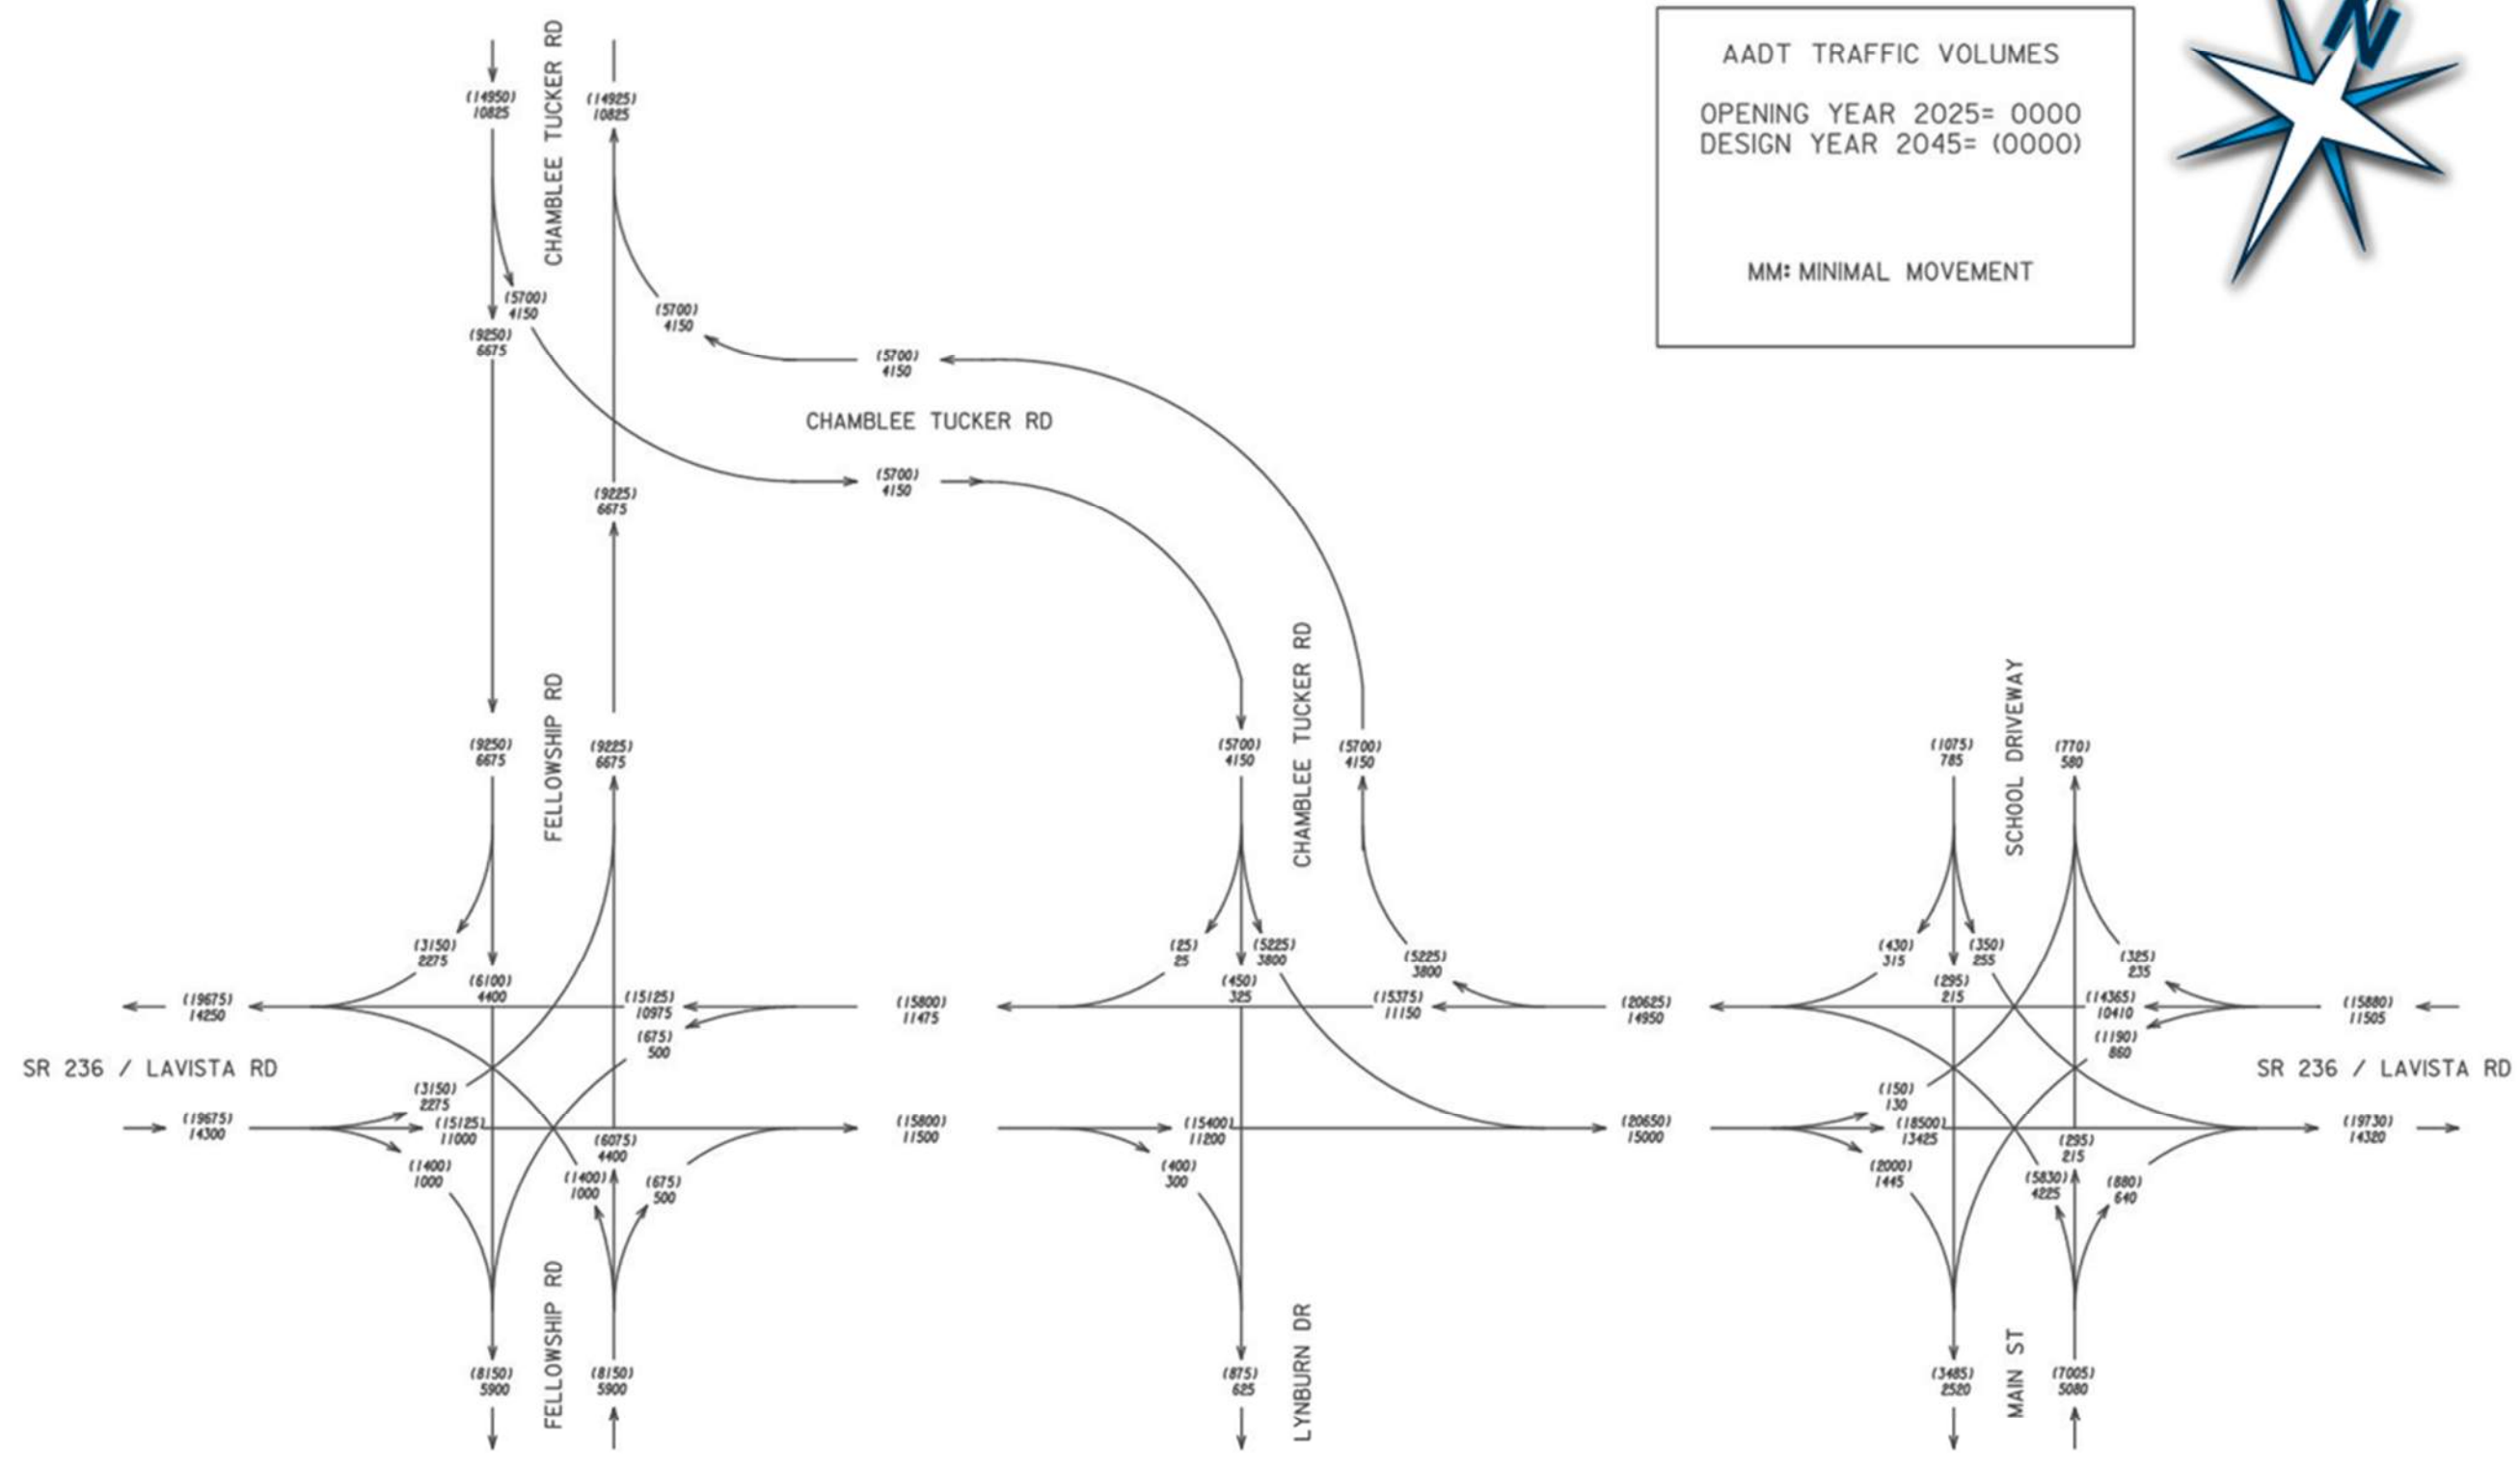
AADT TRAFFIC VOLUMES

OPENING YEAR 2025= 0000
DESIGN YEAR 2045= (0000)

MM: MINIMAL MOVEMENT

N

CHAMBLEE TUCKER RD

(14950)
10825

(14925)
10825

(5700)
4150

(9250)
6675

(5700)
4150

(5700)
4150

CHAMBLEE TUCKER RD

(5700)
4150

(9225)
6675

FELLOWSHIP RD

(9250)
6675

(9225)
6675

CHAMBLEE TUCKER RD

(5700)
4150

(5700)
4150

SCHOOL DRIVEWAY

(1075)
785

(770)
580

(3150)
2275

(6100)
4400

(15125)
10975

(19675)
14250

(675)
500

(15800)
11475

(25)
25

(5225)
3800

(450)
325

(5225)
3800

(15375)
11150

(20625)
14950

(430)
315

(350)
255

(295)
215

(325)
235

(14365)
10410

(15880)
11505

(1190)
860

SR 236 / LAVISTA RD

SR 236 / LAVISTA RD

(3150)
2275

(19675)
14300

(15125)
11000

(1400)
1000

(6075)
4400

(1400)
1000

(675)
500

(15800)
11500

(15400)
11200

(400)
300

(20650)
15000

(150)
130

(18500)
13425

(2000)
1445

(295)
215

(5830)
4225

(880)
640

(19730)
14320

FELLOWSHIP RD

(8150)
5900

(8150)
5900

LYNBURN DR

(875)
625

MAIN ST

(3485)
2520

(7005)
5080